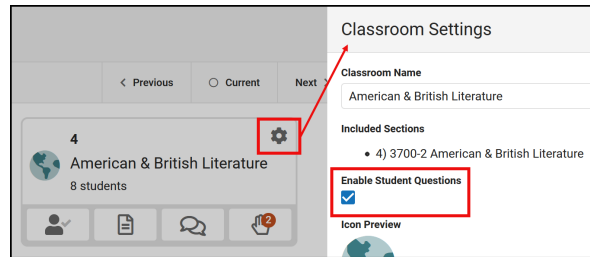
< Previous

Current

Next

4

American & British Literature

8 students

2

Classroom Settings

Classroom Name

American & British Literature

Included Sections

• 4) 3700-2 American & British Literature

Enable Student Questions

Icon Preview